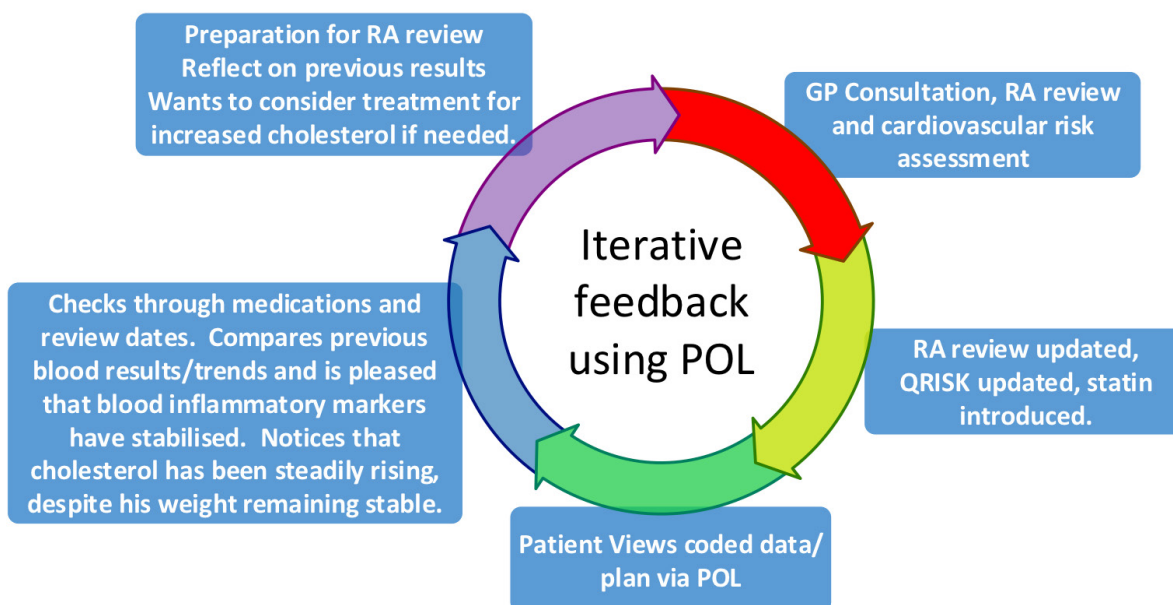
Preparation for RA review
Reflect on previous results
Wants to consider treatment for increased cholesterol if needed.

GP Consultation, RA review and cardiovascular risk assessment

Iterative feedback using POL

RA review updated, QRISK updated, statin introduced.

Patient Views coded data/ plan via POL

Checks through medications and review dates. Compares previous blood results/trends and is pleased that blood inflammatory markers have stabilised. Notices that cholesterol has been steadily rising, despite his weight remaining stable.